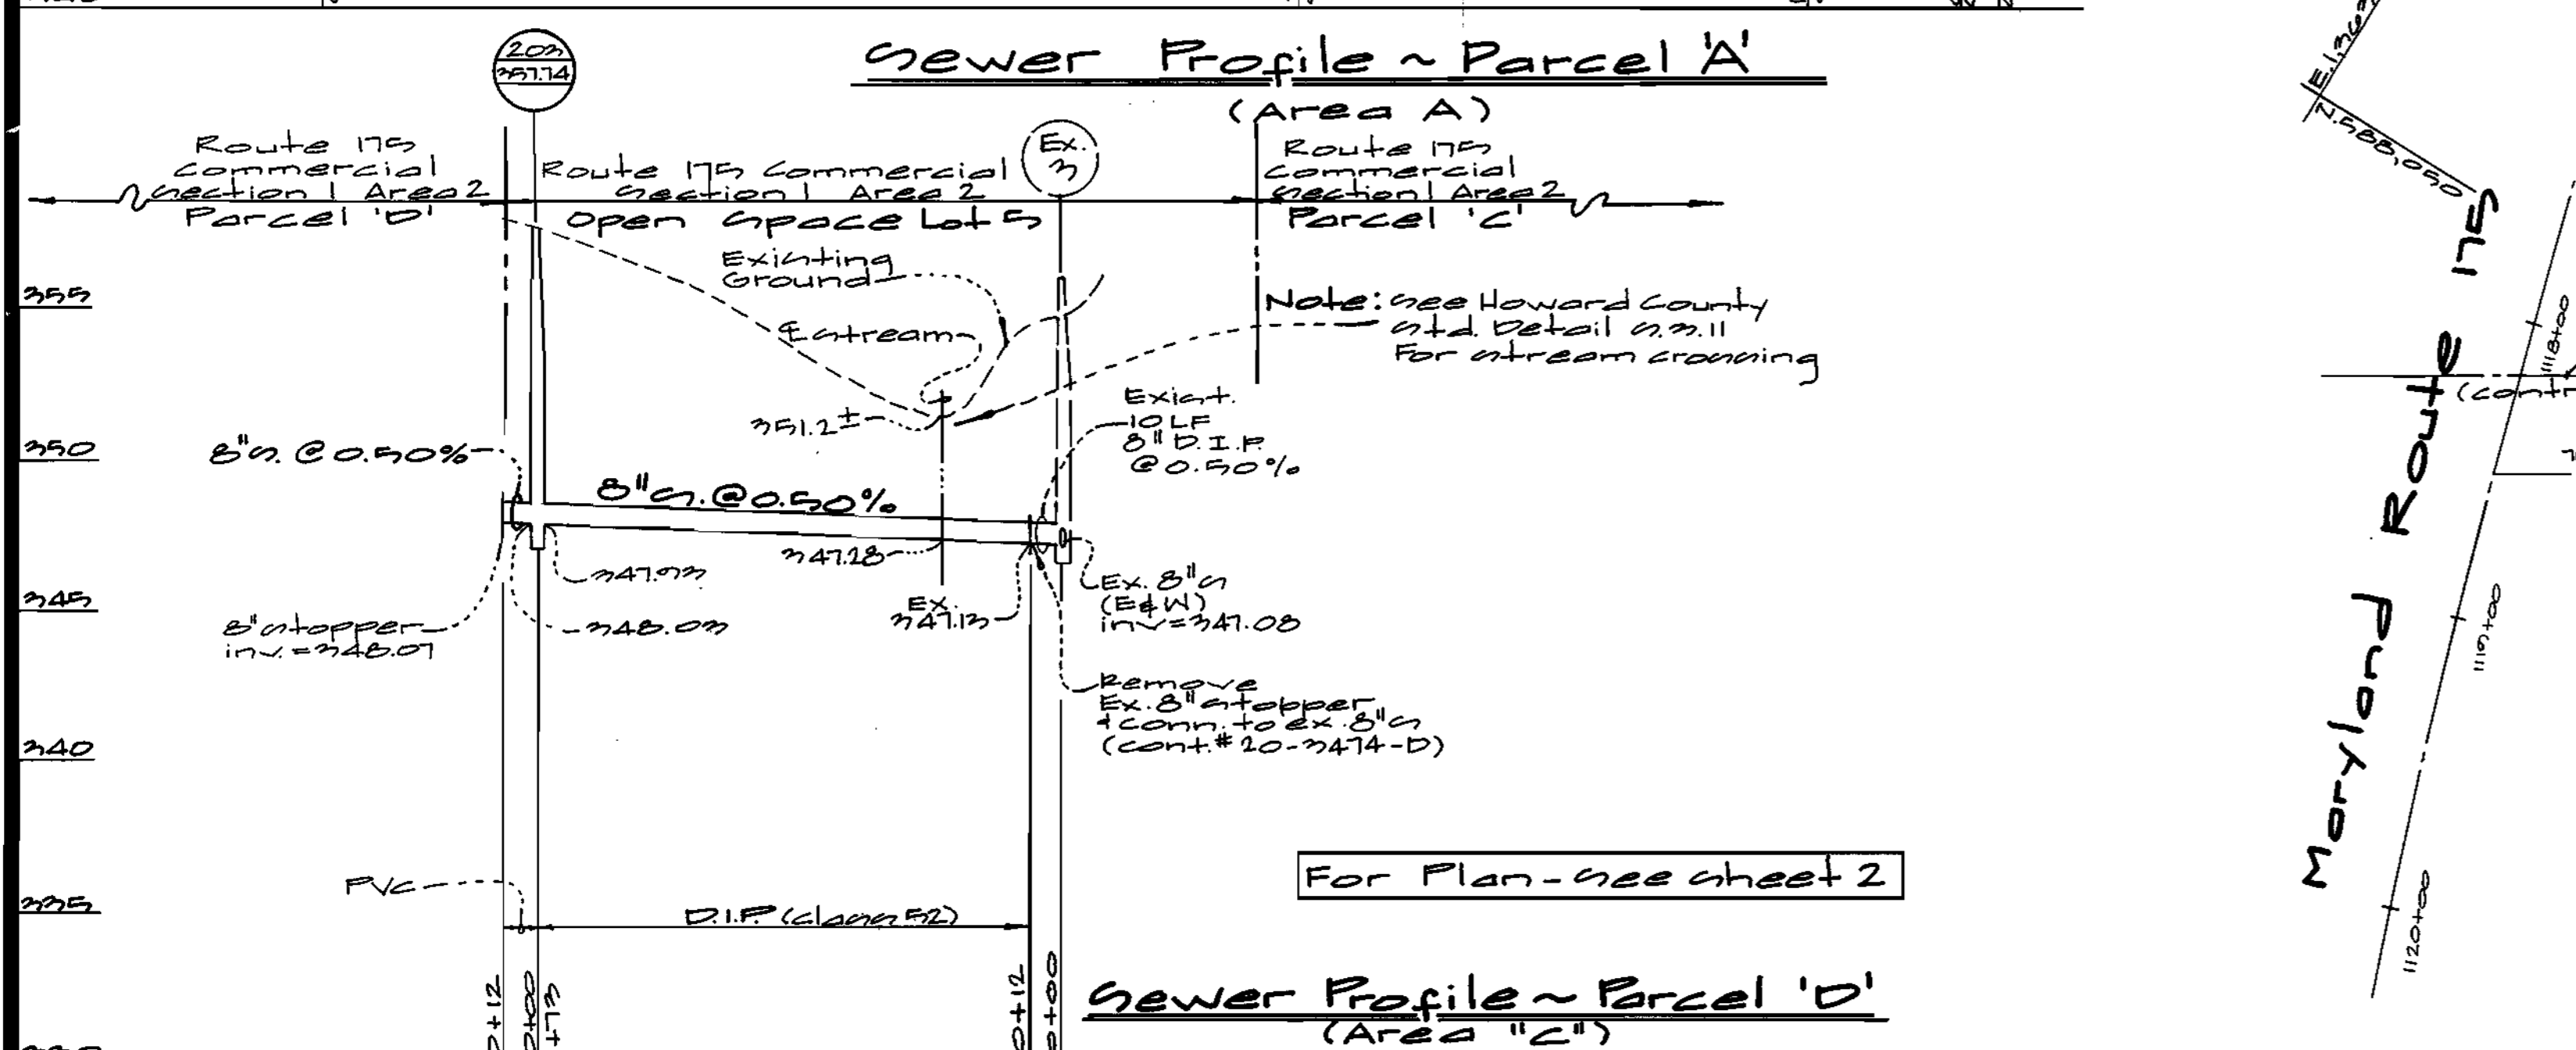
Sewer Profile ~ Parcel 'A'
(Area A)

203
357.14

Ex.
3

Route 175 Commercial Section 1 Area 2 Parcel 'D'

Route 175 Commercial Section 1 Area 2
Open Space Lot 5

Route 175 Commercial Section 1 Area 2 Parcel 'C'

Existing Ground

℄ Stream

Note: See Howard County Std. Detail S.S.11 For stream crossing

355
350
345
340
335

351.2±

8"S. @0.50%
8"S.@0.50%

Exist. 10 LF 8" D.I.P. @0.50%

347.28
347.73
348.03
EX. 347.13

Ex. 8"S (E&W) inv=347.08

8" stopper inv.=348.07

Remove Ex. 8" stopper & conn. to ex. 8"S (cont.# 20-3474-D)

For Plan - See sheet 2

PVC
D.I.P. (class 52)

+12
+00
+73
+12
+00

Sewer Profile ~ Parcel 'D'
(Area "C")

Maryland Route 175
(contr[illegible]
E.1,362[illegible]
N.588,050
1118+00
1119+00
1120+00